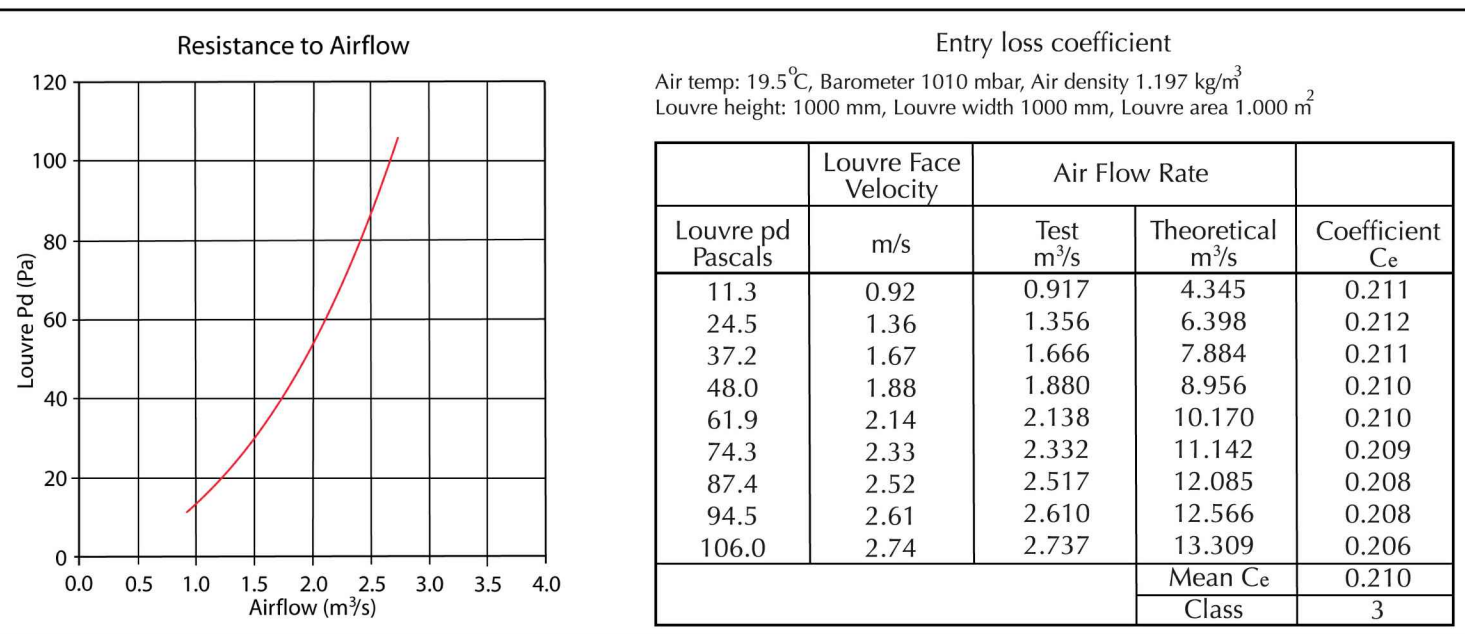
Resistance to Airflow

120
100
80
60
40
20
0

Louvre Pd (Pa)

0.0 0.5 1.0 1.5 2.0 2.5 3.0 3.5 4.0

Airflow ($m^3/s$)

Entry loss coefficient

Air temp: 19.5°C, Barometer 1010 mbar, Air density 1.197 kg/$m^3$
Louvre height: 1000 mm, Louvre width 1000 mm, Louvre area 1.000 $m^2$

| | Louvre Face Velocity | Air Flow Rate | | |
|---|---|---|---|---|
| Louvre pd Pascals | m/s | Test $m^3/s$ | Theoretical $m^3/s$ | Coefficient $C_e$ |
| 11.3 | 0.92 | 0.917 | 4.345 | 0.211 |
| 24.5 | 1.36 | 1.356 | 6.398 | 0.212 |
| 37.2 | 1.67 | 1.666 | 7.884 | 0.211 |
| 48.0 | 1.88 | 1.880 | 8.956 | 0.210 |
| 61.9 | 2.14 | 2.138 | 10.170 | 0.210 |
| 74.3 | 2.33 | 2.332 | 11.142 | 0.209 |
| 87.4 | 2.52 | 2.517 | 12.085 | 0.208 |
| 94.5 | 2.61 | 2.610 | 12.566 | 0.208 |
| 106.0 | 2.74 | 2.737 | 13.309 | 0.206 |
| | | | Mean $C_e$ | 0.210 |
| | | | Class | 3 |